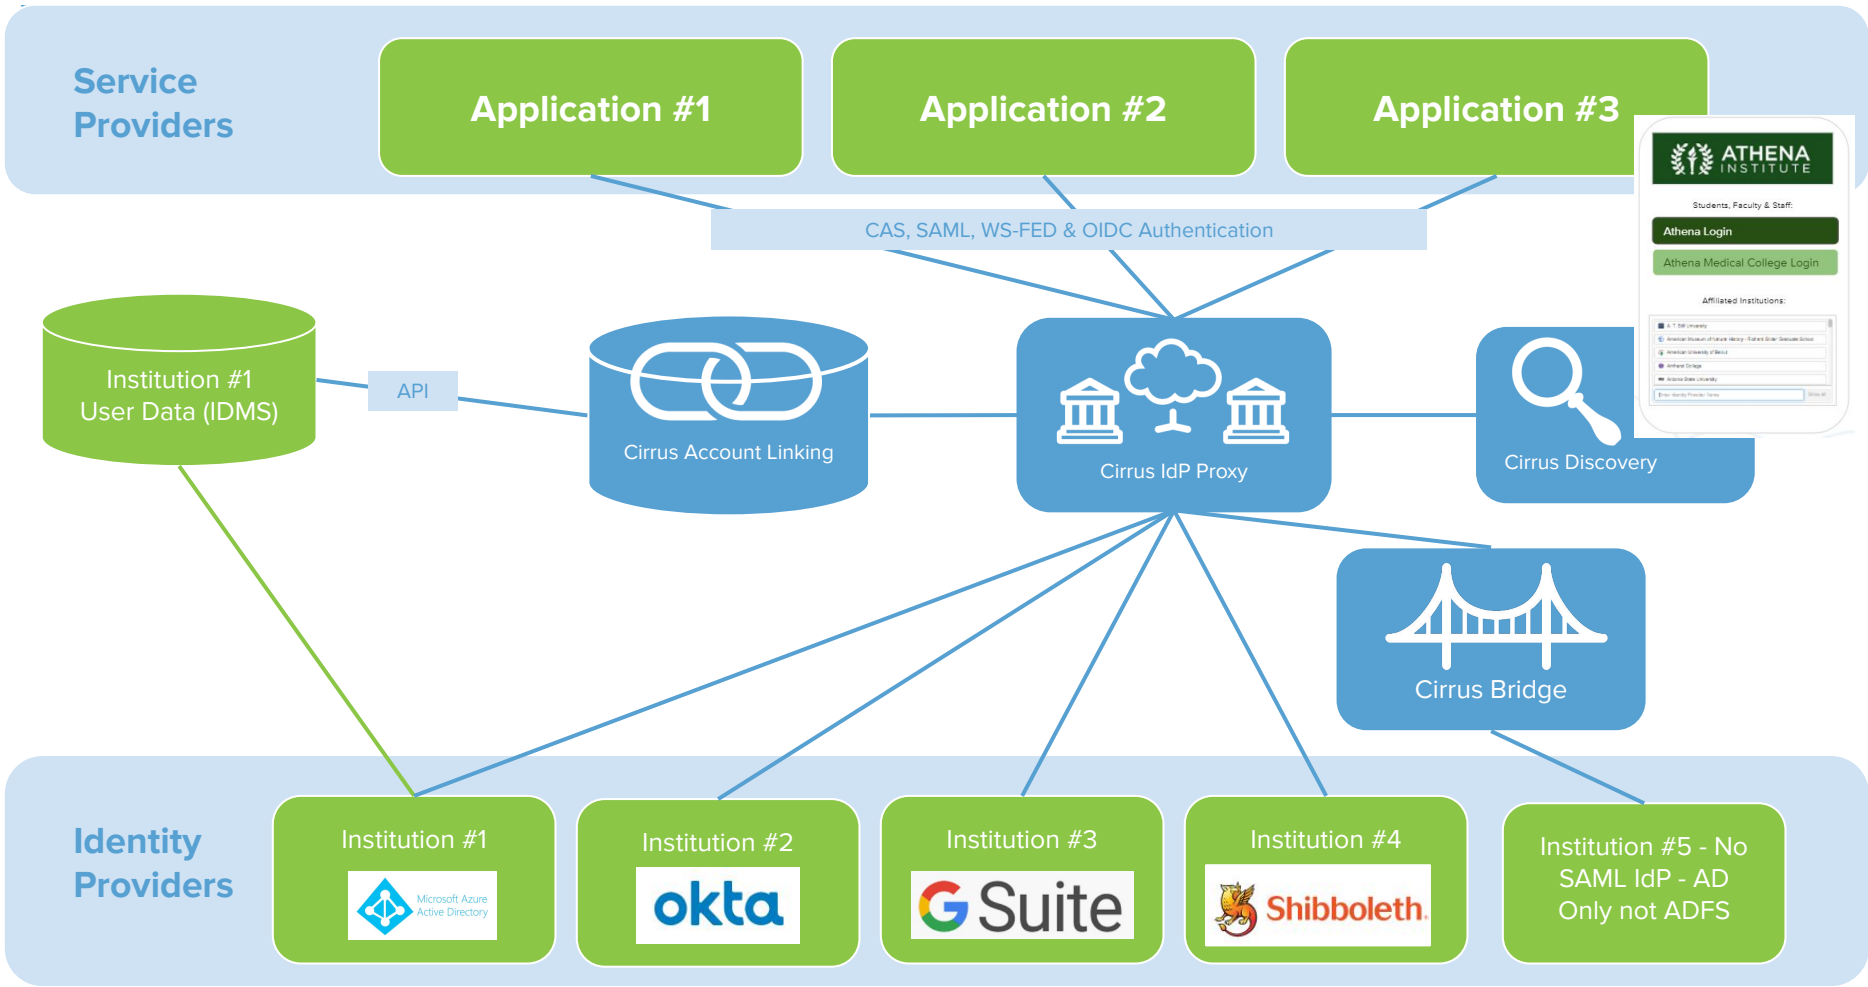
Service Providers

Application #1

Application #2

Application #3

ATHENA INSTITUTE

Students, Faculty & Staff:

Athena Login

Athena Medical College Login

Affiliated Institutions:

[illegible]

CAS, SAML, WS-FED & OIDC Authentication

Institution #1 User Data (IDMS)

API

Cirrus Account Linking

Cirrus IdP Proxy

Cirrus Discovery

Cirrus Bridge

Identity Providers

Institution #1

Microsoft Azure Active Directory

Institution #2

okta

Institution #3

G Suite

Institution #4

Shibboleth.

Institution #5 - No SAML IdP - AD Only not ADFS